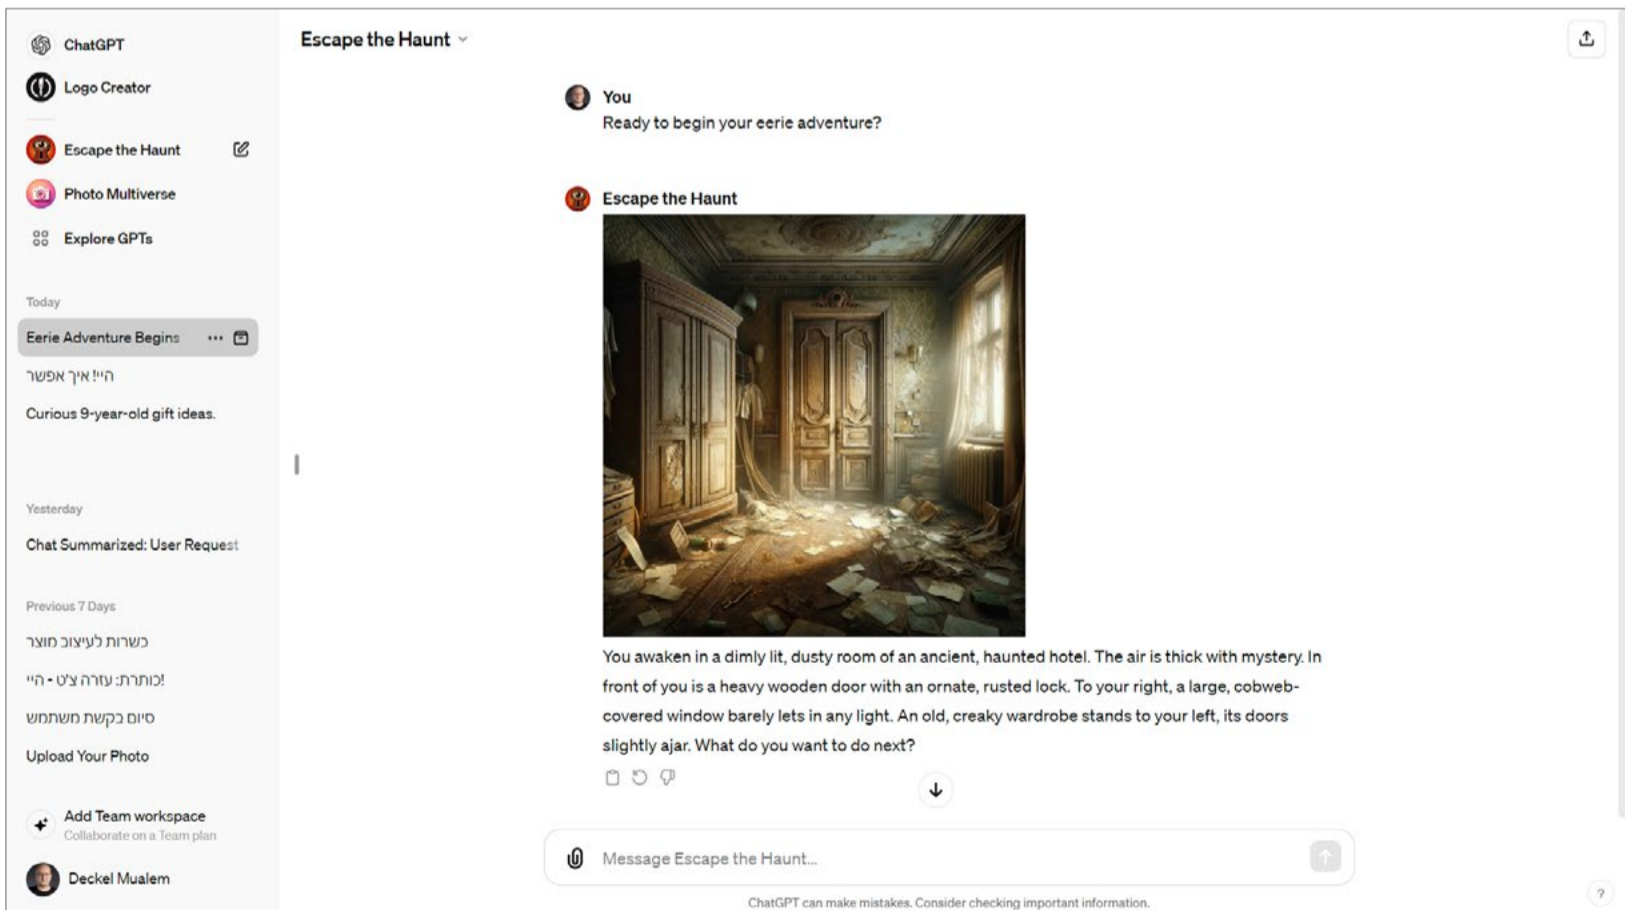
ChatGPT

Logo Creator

Escape the Haunt

Photo Multiverse

Explore GPTs

Today

Eerie Adventure Begins

היי! איך אפשר

Curious 9-year-old gift ideas.

Yesterday

Chat Summarized: User Request

Previous 7 Days

כשרות לעיצוב מוצר

כותרת: עזרה צ'ט - היי!

סיום בקשת משתמש

Upload Your Photo

Add Team workspace
Collaborate on a Team plan

Deckel Mualem

Escape the Haunt

You
Ready to begin your eerie adventure?

Escape the Haunt

You awaken in a dimly lit, dusty room of an ancient, haunted hotel. The air is thick with mystery. In front of you is a heavy wooden door with an ornate, rusted lock. To your right, a large, cobweb-covered window barely lets in any light. An old, creaky wardrobe stands to your left, its doors slightly ajar. What do you want to do next?

Message Escape the Haunt...

ChatGPT can make mistakes. Consider checking important information.

?